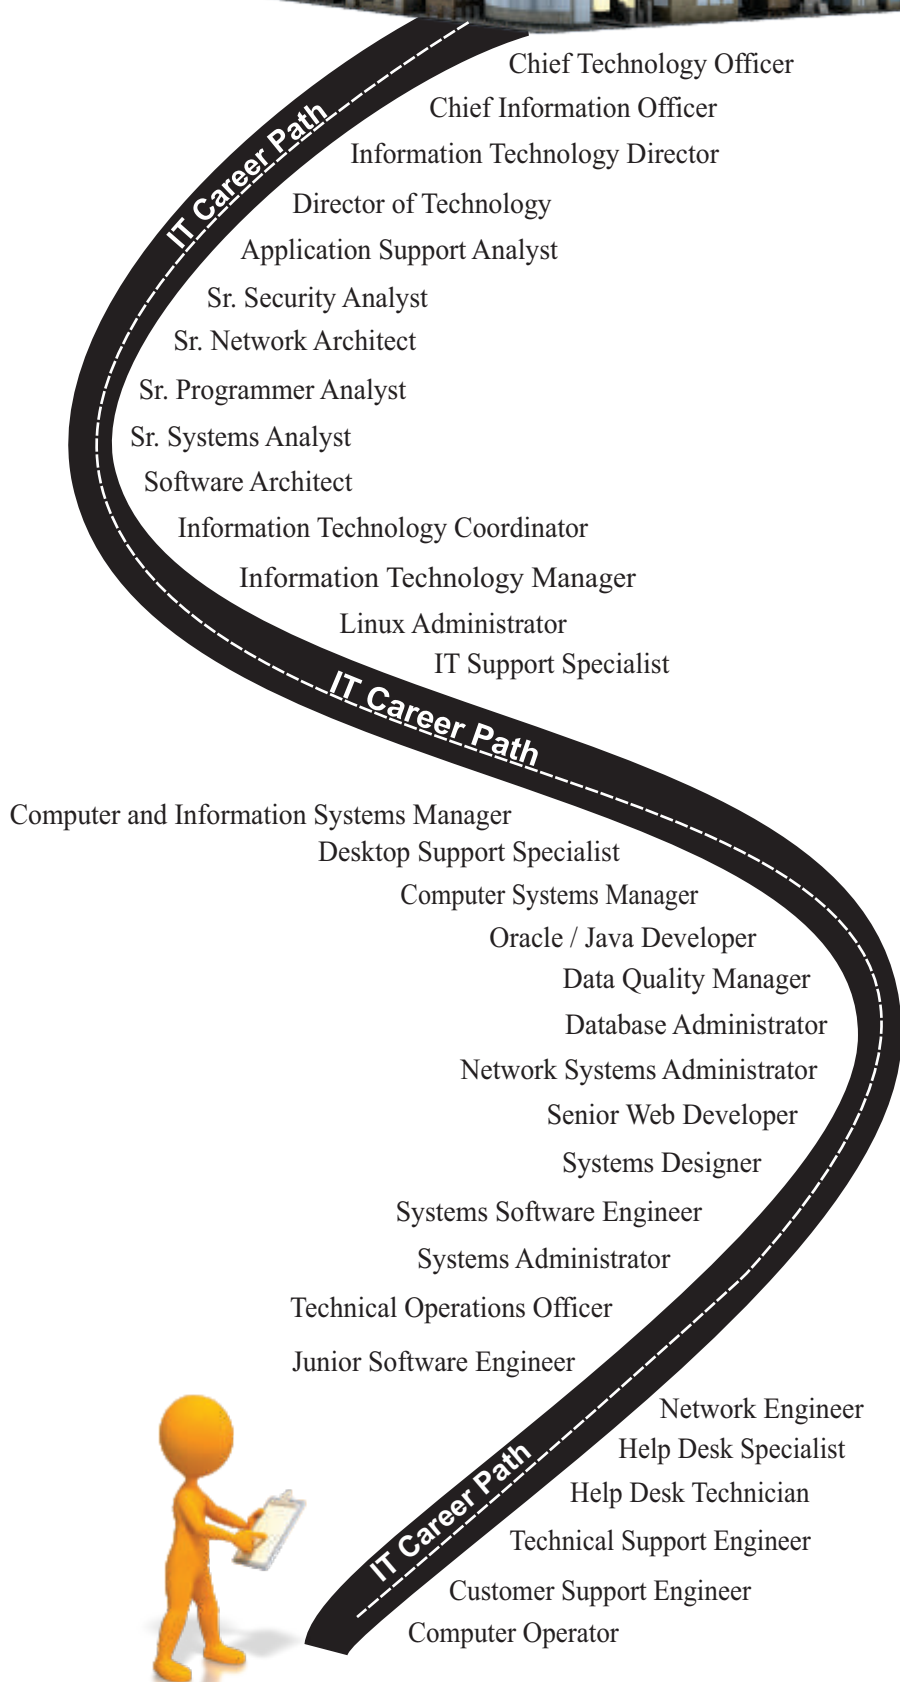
Chief Technology Officer
Chief Information Officer
IT Career Path
Information Technology Director
Director of Technology
Application Support Analyst
Sr. Security Analyst
Sr. Network Architect
Sr. Programmer Analyst
Sr. Systems Analyst
Software Architect
Information Technology Coordinator
Information Technology Manager
Linux Administrator
IT Support Specialist
IT Career Path
Computer and Information Systems Manager
Desktop Support Specialist
Computer Systems Manager
Oracle / Java Developer
Data Quality Manager
Database Administrator
Network Systems Administrator
Senior Web Developer
Systems Designer
Systems Software Engineer
Systems Administrator
Technical Operations Officer
Junior Software Engineer
Network Engineer
Help Desk Specialist
IT Career Path
Help Desk Technician
Technical Support Engineer
Customer Support Engineer
Computer Operator